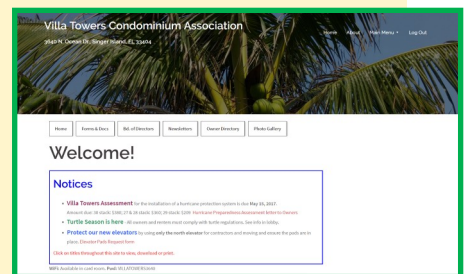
Villa Towers Condominium Association

3840 N. Ocean Dr. Singer Island, FL 33404

Home About Main Menu + Log Out

Home Forms & Docs Bd. of Directors Newsletters Owner Directory Photo Gallery

Welcome!

Notices

• Villa Towers Assessment for the installation of a hurricane protection system is due May 01, 2017. Amount due: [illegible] Hurricane Preparedness Assessment letter to Owners

• Turtle Season is here - All owners and tenants must comply with turtle regulations. See info in lobby.

• Protect our new elevators by using only the north elevator for contractors and moving and ensure the pads are in place. Elevator Pads Request form

Click on titles throughout this site to view, download or print.

WiFi Available in card room. Pwd: VILLATOWERSGUEST